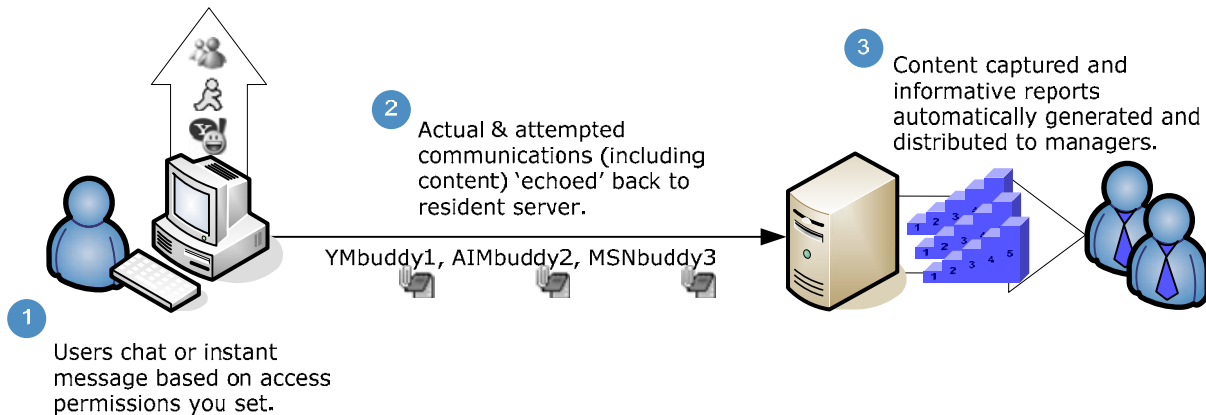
3

Content captured and informative reports automatically generated and distributed to managers.

2

Actual & attempted communications (including content) ‘echoed’ back to resident server.

YMbuddy1, AIMbuddy2, MSNbuddy3

1

Users chat or instant message based on access permissions you set.